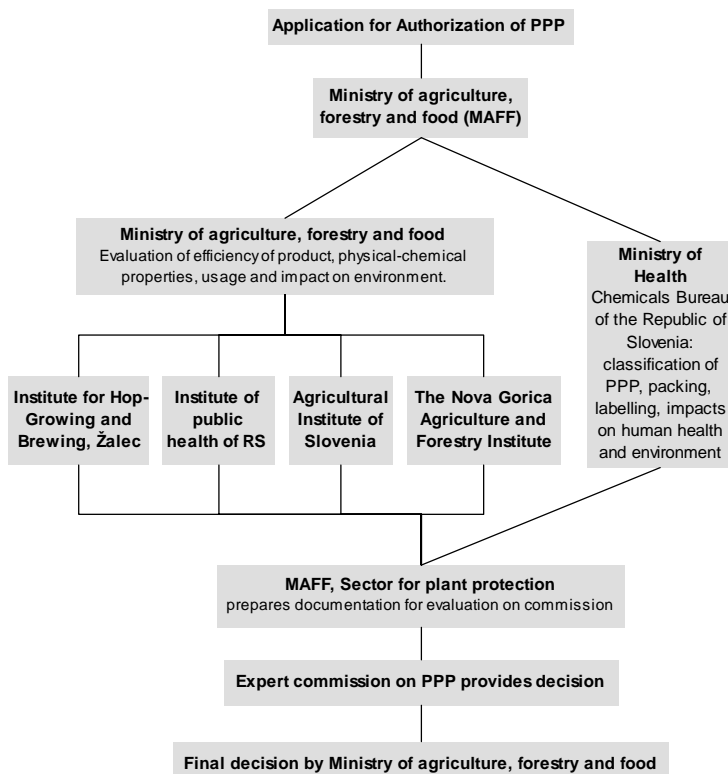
Application for Authorization of PPP

Ministry of agriculture, forestry and food (MAFF)

Ministry of agriculture, forestry and food
Evaluation of efficiency of product, physical-chemical properties, usage and impact on environment.

Ministry of Health
Chemicals Bureau of the Republic of Slovenia: classification of PPP, packing, labelling, impacts on human health and environment

Institute for Hop-Growing and Brewing, Žalec

Institute of public health of RS

Agricultural Institute of Slovenia

The Nova Gorica Agriculture and Forestry Institute

MAFF, Sector for plant protection
prepares documentation for evaluation on commission

Expert commission on PPP provides decision

Final decision by Ministry of agriculture, forestry and food